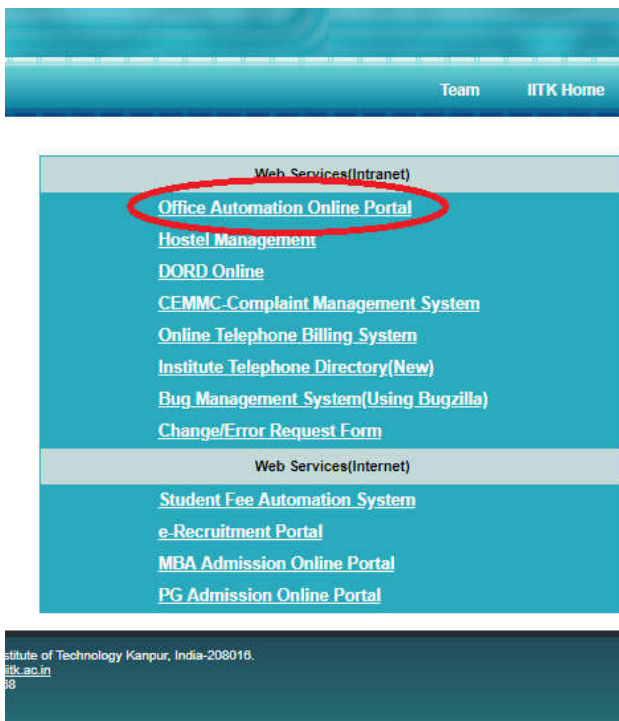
Team IITK Home

Web Services(Intranet)

Office Automation Online Portal
Hostel Management
DORD Online
CEMMC-Complaint Management System
Online Telephone Billing System
Institute Telephone Directory(New)
Bug Management System(Using Bugzilla)
Change/Error Request Form

Web Services(Internet)

Student Fee Automation System
e-Recruitment Portal
MBA Admission Online Portal
PG Admission Online Portal

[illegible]stitute of Technology Kanpur, India-208016.
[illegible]iitk.ac.in
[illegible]68